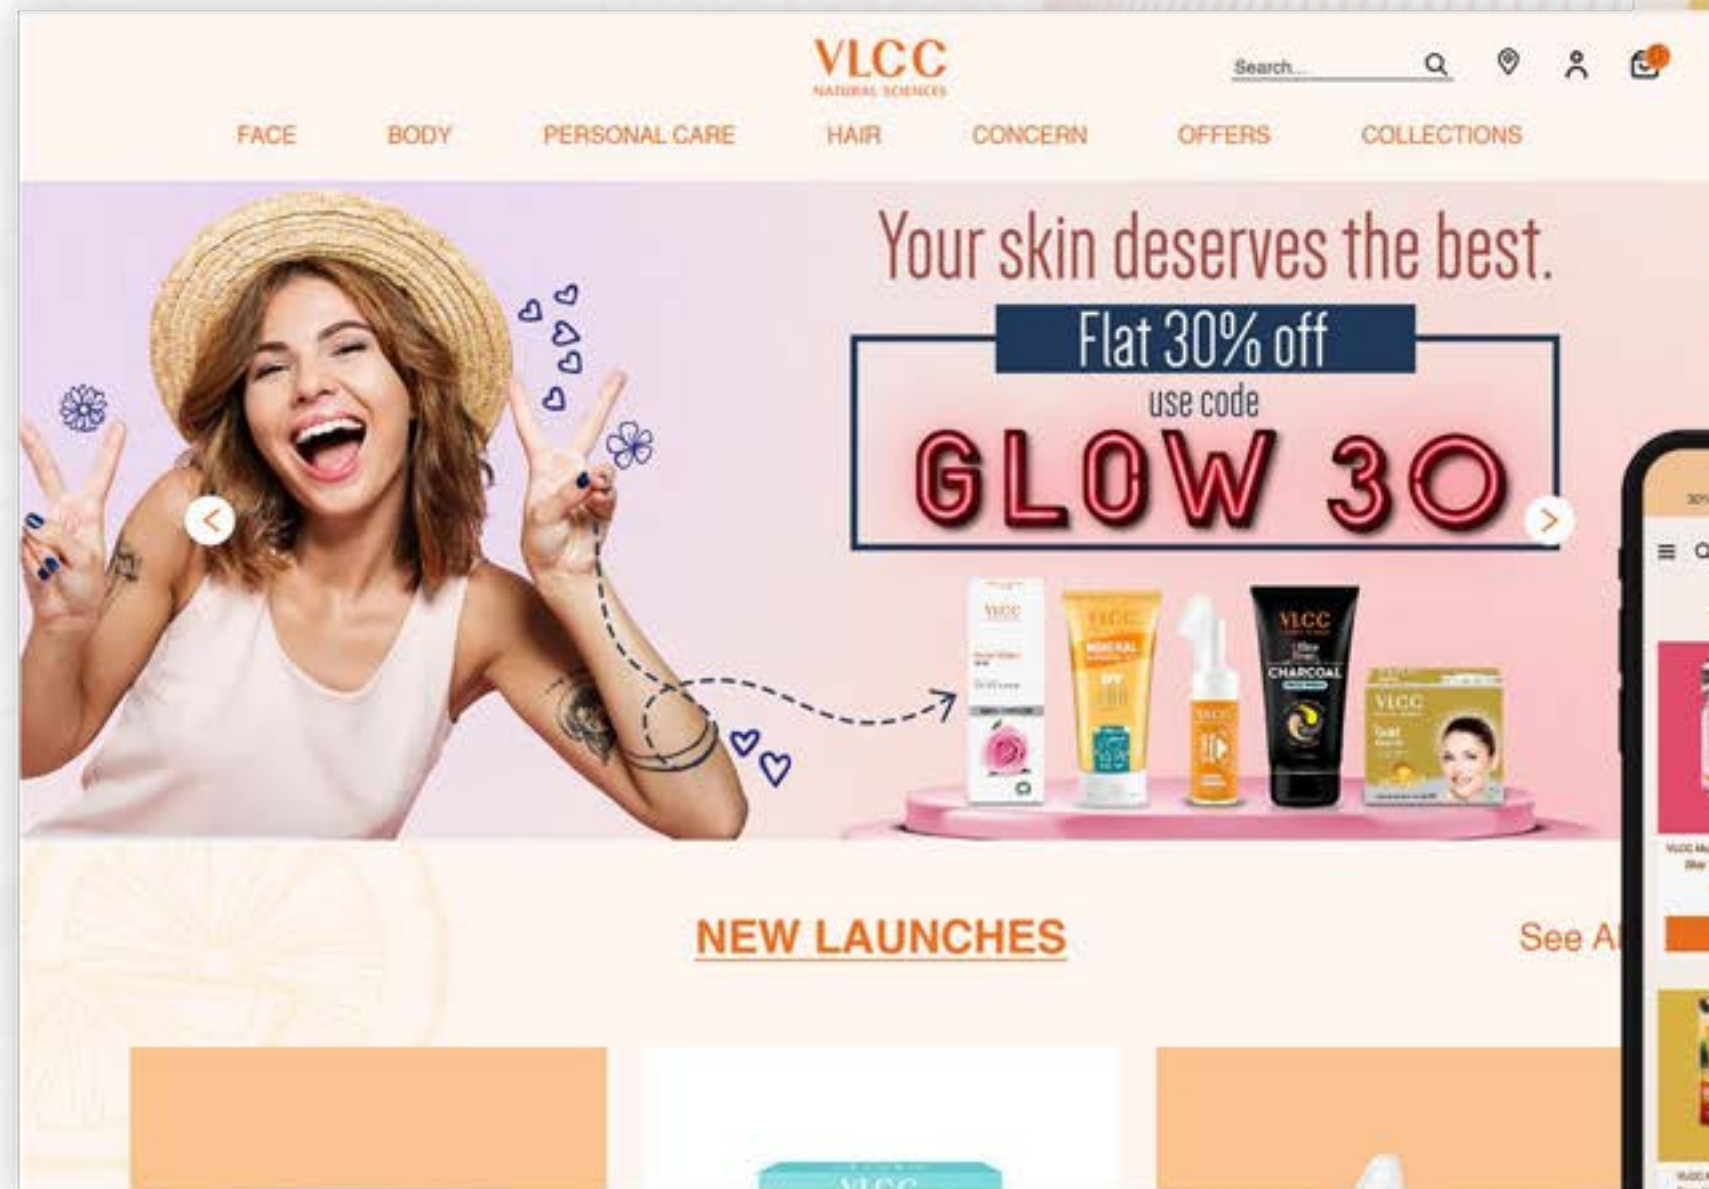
VLCC
NATURAL SCIENCES

Search...

FACE BODY PERSONAL CARE HAIR CONCERN OFFERS COLLECTIONS

Your skin deserves the best.

Flat 30% off
use code
GLOW 30

VLCC
VLCC
MINERAL
VLCC
CHARCOAL
VLCC
Gold

NEW LAUNCHES

See A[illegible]